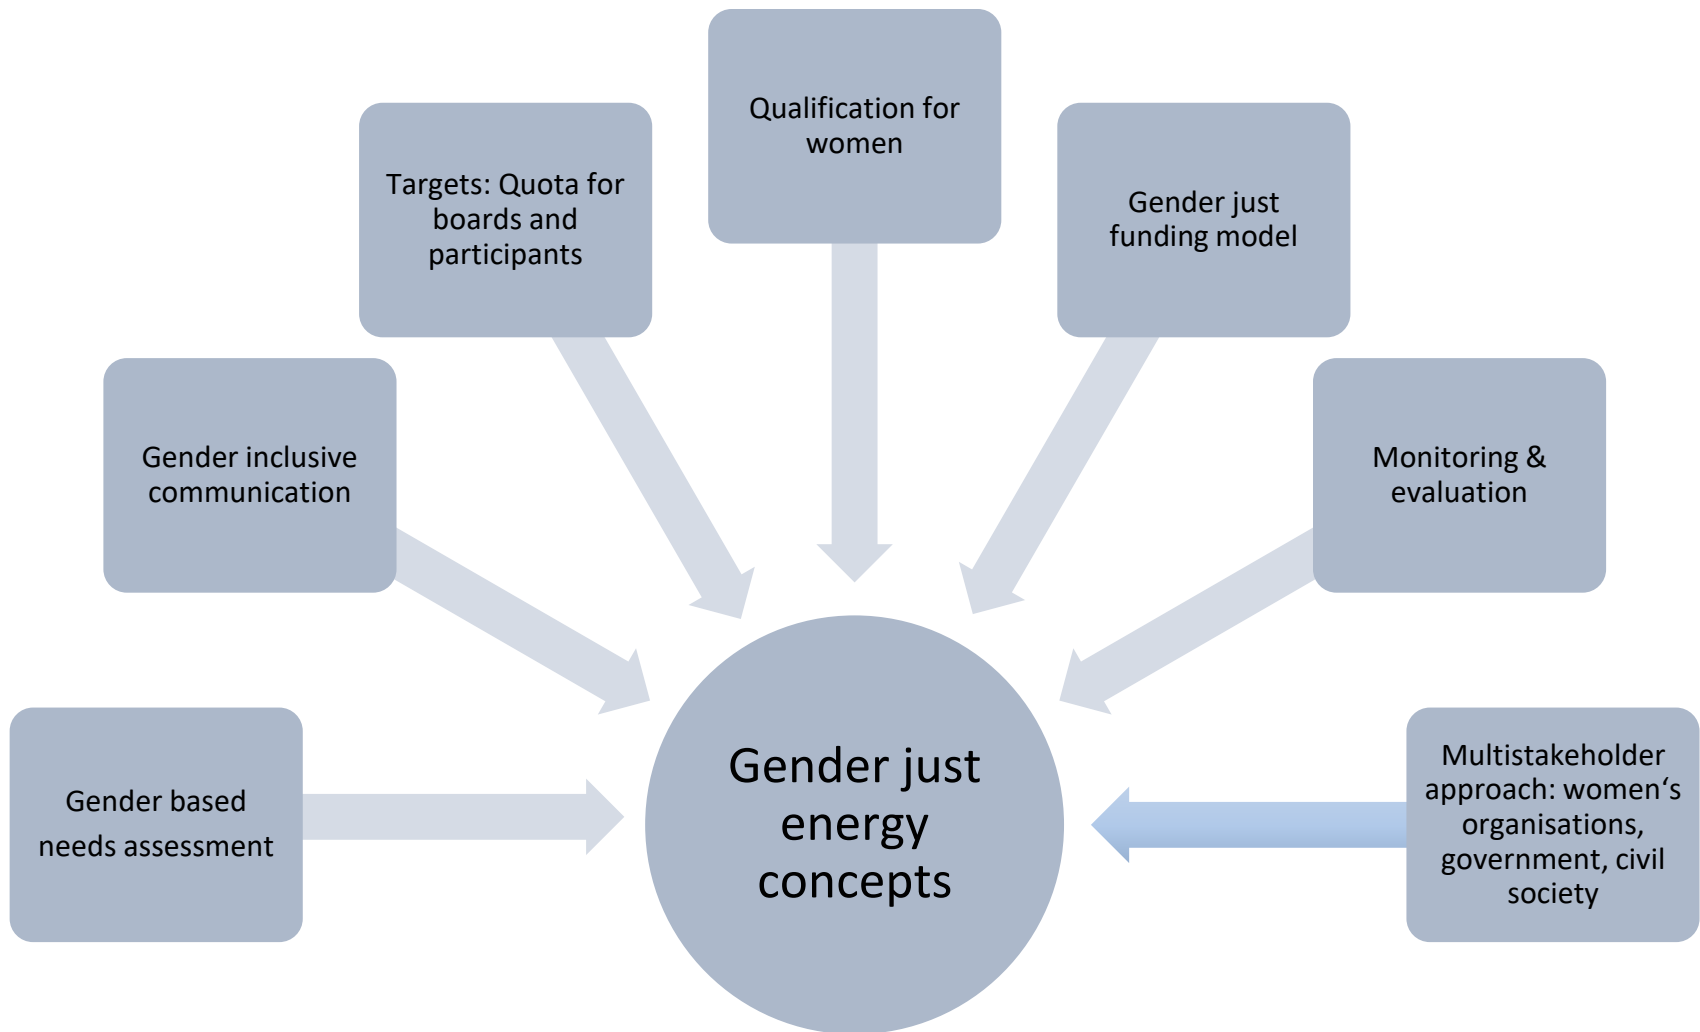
Qualification for women

Targets: Quota for boards and participants

Gender just funding model

Gender inclusive communication

Monitoring & evaluation

Gender based needs assessment

Gender just energy concepts

Multistakeholder approach: women‘s organisations, government, civil society